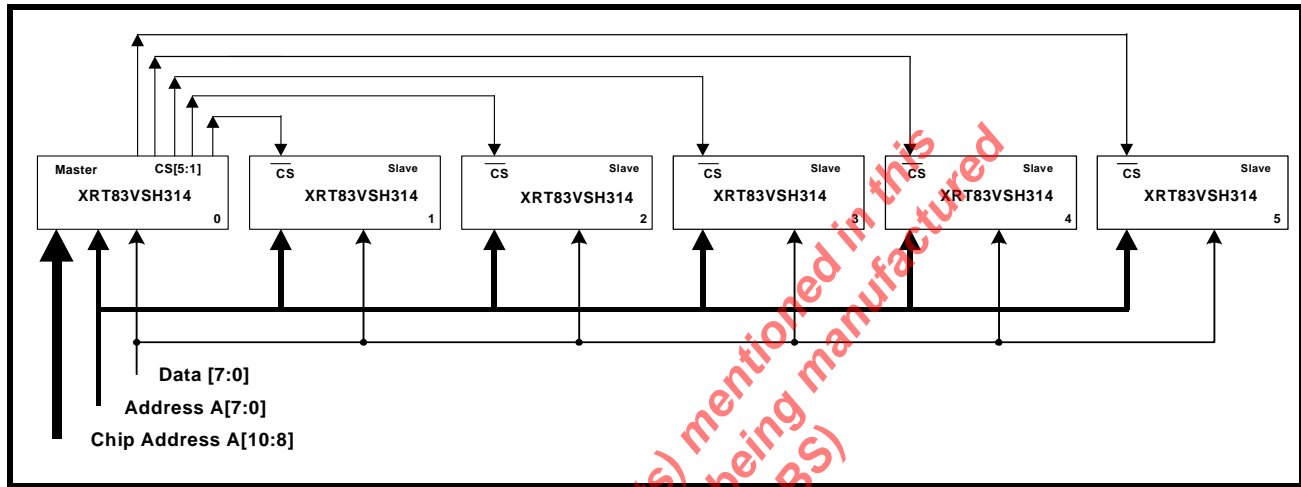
Master CS[5:1]
XRT83VSH314
0

$\overline{CS}$ Slave
XRT83VSH314
1

$\overline{CS}$ Slave
XRT83VSH314
2

$\overline{CS}$ Slave
XRT83VSH314
3

$\overline{CS}$ Slave
XRT83VSH314
4

$\overline{CS}$ Slave
XRT83VSH314
5

Data [7:0]
Address A[7:0]
Chip Address A[10:8]

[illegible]s) mentioned in this
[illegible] being manufactured
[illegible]BS)